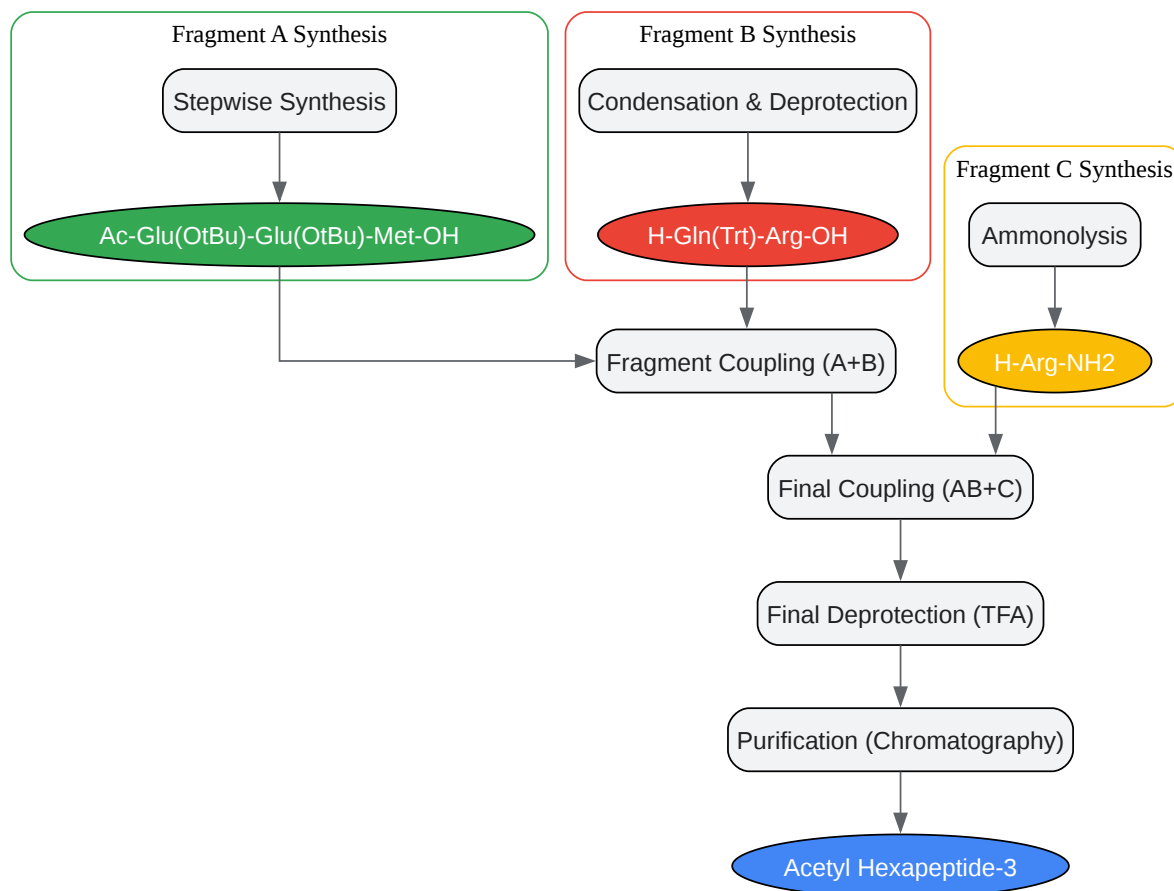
Fragment A Synthesis

Stepwise Synthesis

Ac-Glu(OtBu)-Glu(OtBu)-Met-OH

Fragment B Synthesis

Condensation & Deprotection

H-Gln(Trt)-Arg-OH

Fragment C Synthesis

Ammonolysis

H-Arg-NH2

Fragment Coupling (A+B)

Final Coupling (AB+C)

Final Deprotection (TFA)

Purification (Chromatography)

Acetyl Hexapeptide-3